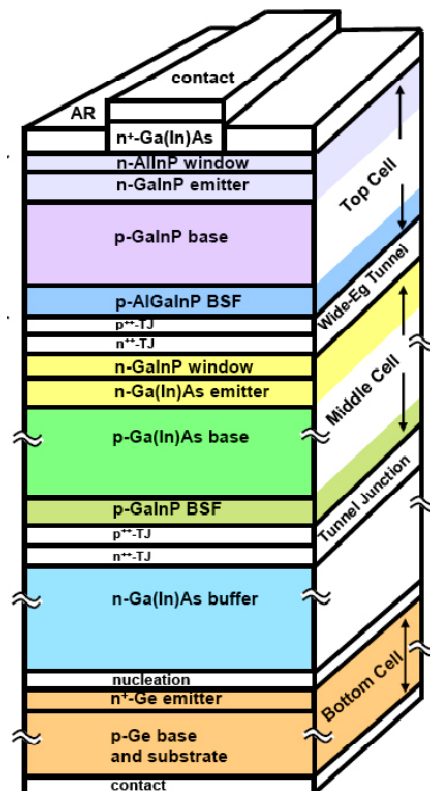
contact
AR
n+-Ga(In)As
n-AlInP window
n-GaInP emitter
p-GaInP base
p-AlGaInP BSF
p++-TJ
n++-TJ
n-GaInP window
n-Ga(In)As emitter
p-Ga(In)As base
p-GaInP BSF
p++-TJ
n++-TJ
n-Ga(In)As buffer
nucleation
n+-Ge emitter
p-Ge base and substrate
contact
Top Cell
Wide-Eg Tunnel
Middle Cell
Tunnel Junction
Bottom Cell